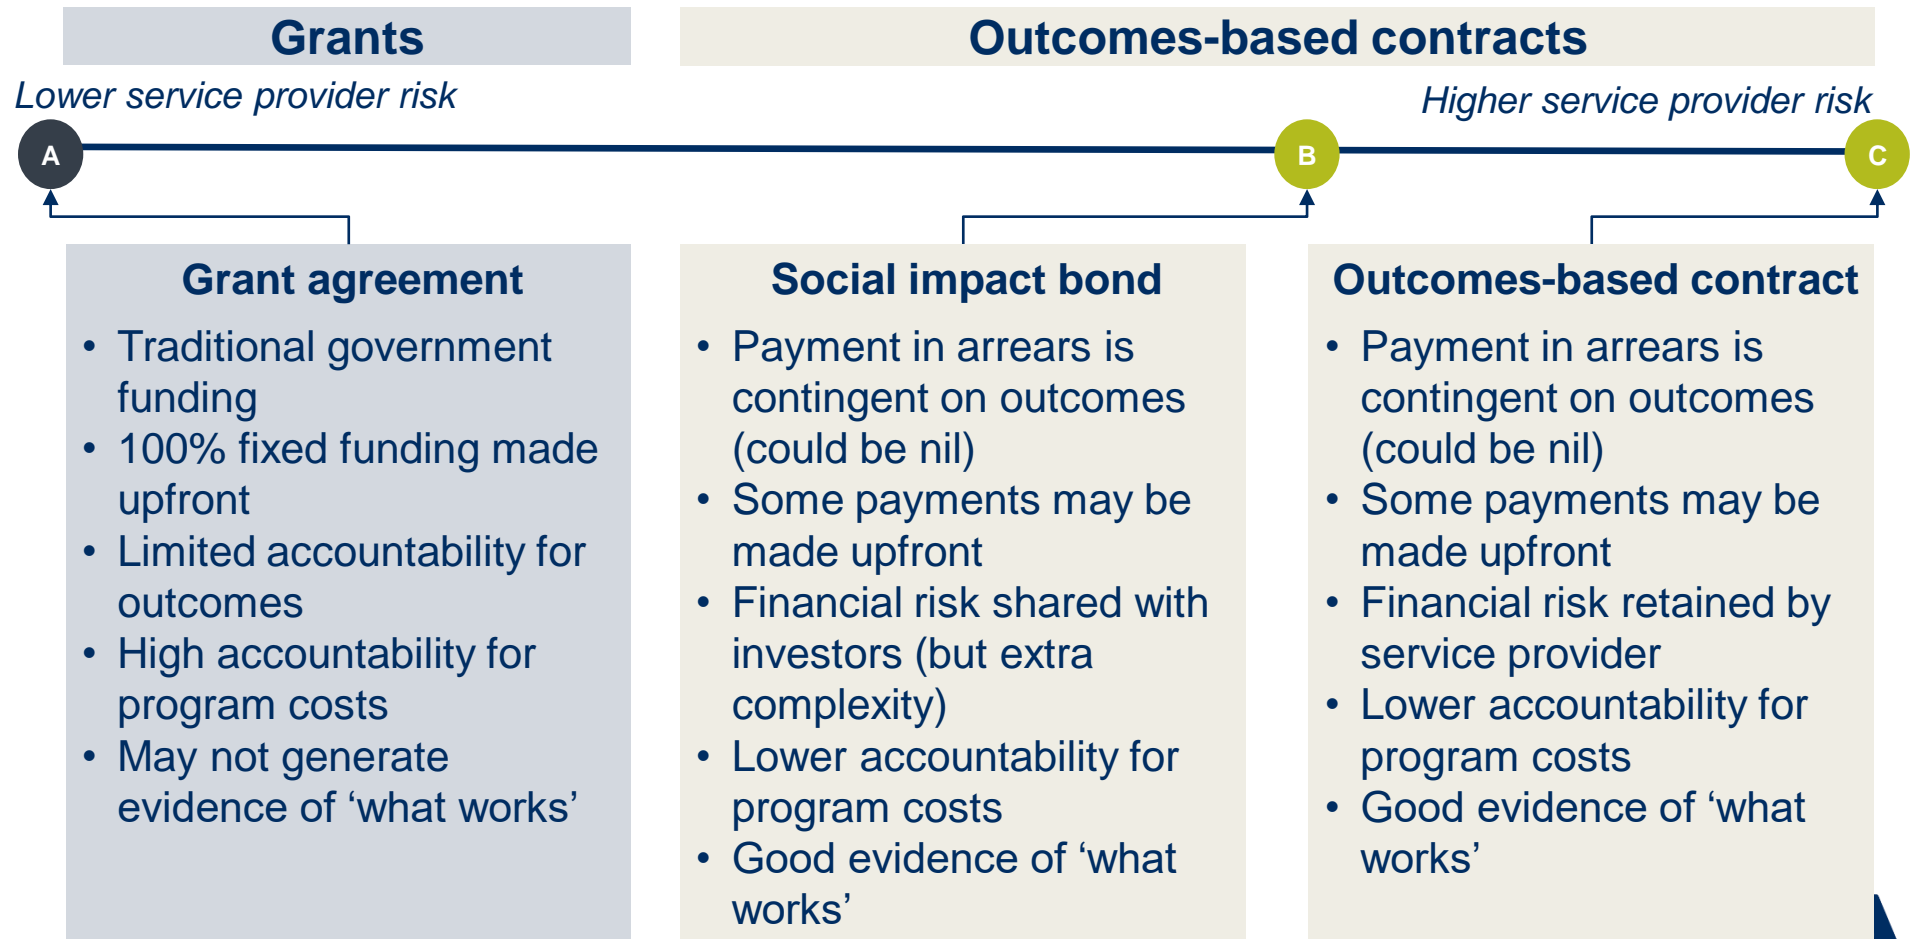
Grants

Outcomes-based contracts

Lower service provider risk

Higher service provider risk

A

B

C

Grant agreement

- Traditional government funding
- 100% fixed funding made upfront
- Limited accountability for outcomes
- High accountability for program costs
- May not generate evidence of ‘what works’

Social impact bond

- Payment in arrears is contingent on outcomes (could be nil)
- Some payments may be made upfront
- Financial risk shared with investors (but extra complexity)
- Lower accountability for program costs
- Good evidence of ‘what works’

Outcomes-based contract

- Payment in arrears is contingent on outcomes (could be nil)
- Some payments may be made upfront
- Financial risk retained by service provider
- Lower accountability for program costs
- Good evidence of ‘what works’